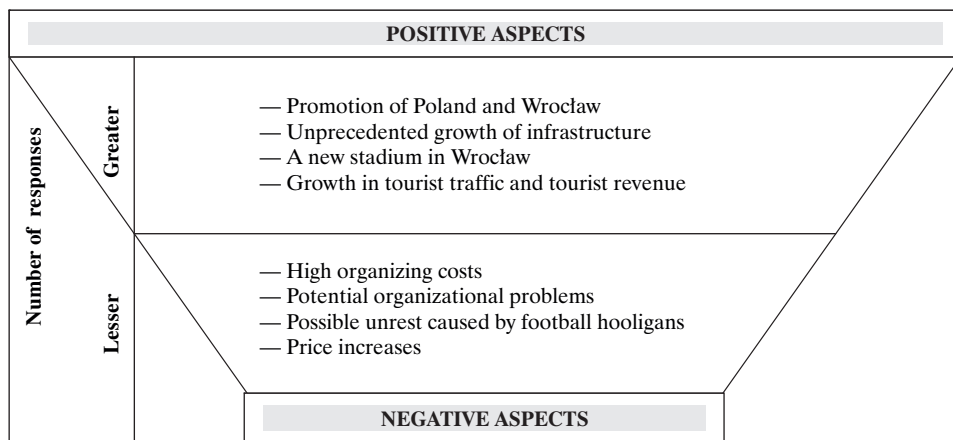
POSITIVE ASPECTS

Number of responses

Greater

— Promotion of Poland and Wrocław
— Unprecedented growth of infrastructure
— A new stadium in Wrocław
— Growth in tourist traffic and tourist revenue

Lesser

— High organizing costs
— Potential organizational problems
— Possible unrest caused by football hooligans
— Price increases

NEGATIVE ASPECTS